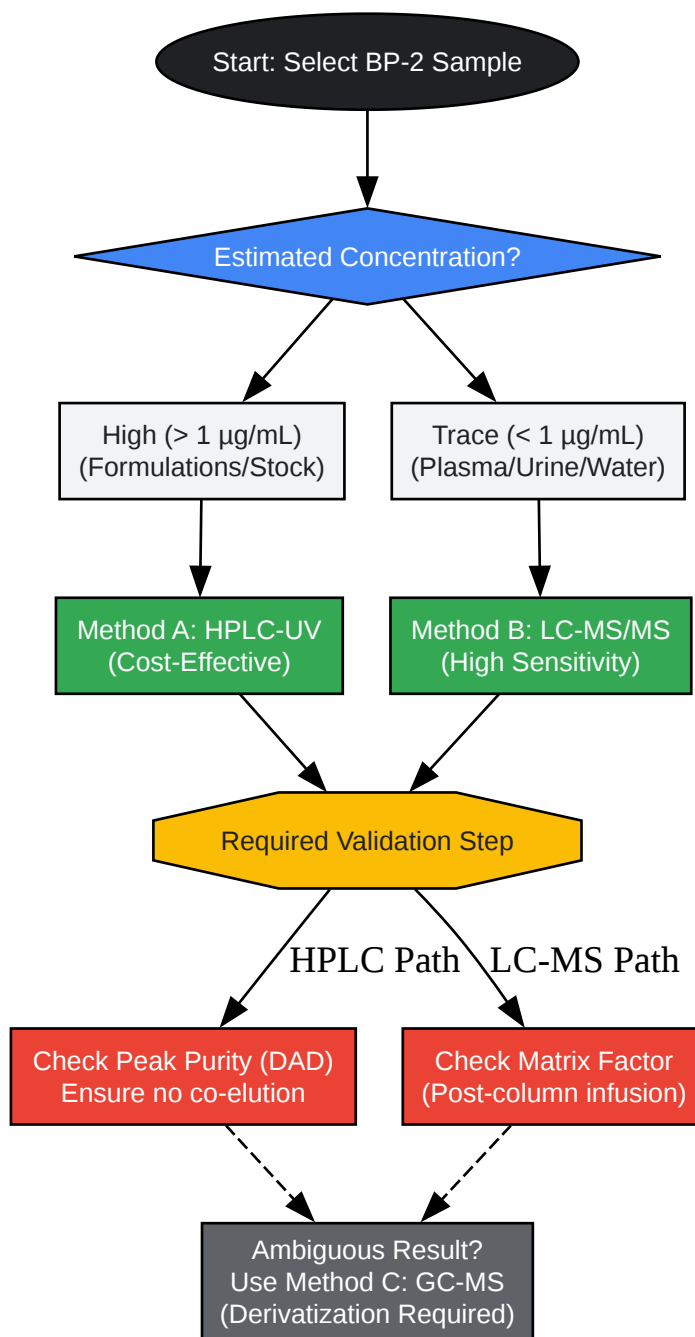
Start: Select BP-2 Sample

Estimated Concentration?

High (> 1 µg/mL)
(Formulations/Stock)

Trace (< 1 µg/mL)
(Plasma/Urine/Water)

Method A: HPLC-UV
(Cost-Effective)

Method B: LC-MS/MS
(High Sensitivity)

Required Validation Step

HPLC Path

LC-MS Path

Check Peak Purity (DAD)
Ensure no co-elution

Check Matrix Factor
(Post-column infusion)

Ambiguous Result?
Use Method C: GC-MS
(Derivatization Required)